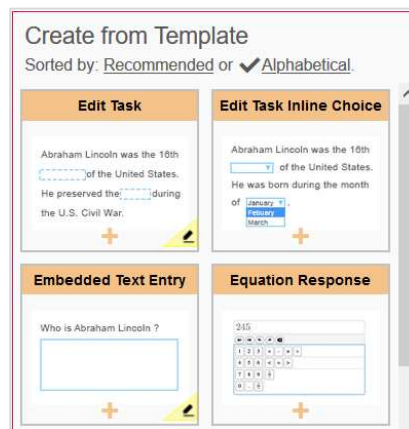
Create from Template
Sorted by: Recommended or ✔Alphabetical.

Edit Task

Abraham Lincoln was the 16th [ ] of the United States. He preserved the [ ] during the U.S. Civil War.

+

Edit Task Inline Choice

Abraham Lincoln was the 16th [ ] of the United States. He was born during the month of January
February
March

+

Embedded Text Entry

Who is Abraham Lincoln ?

+

Equation Response

245

+